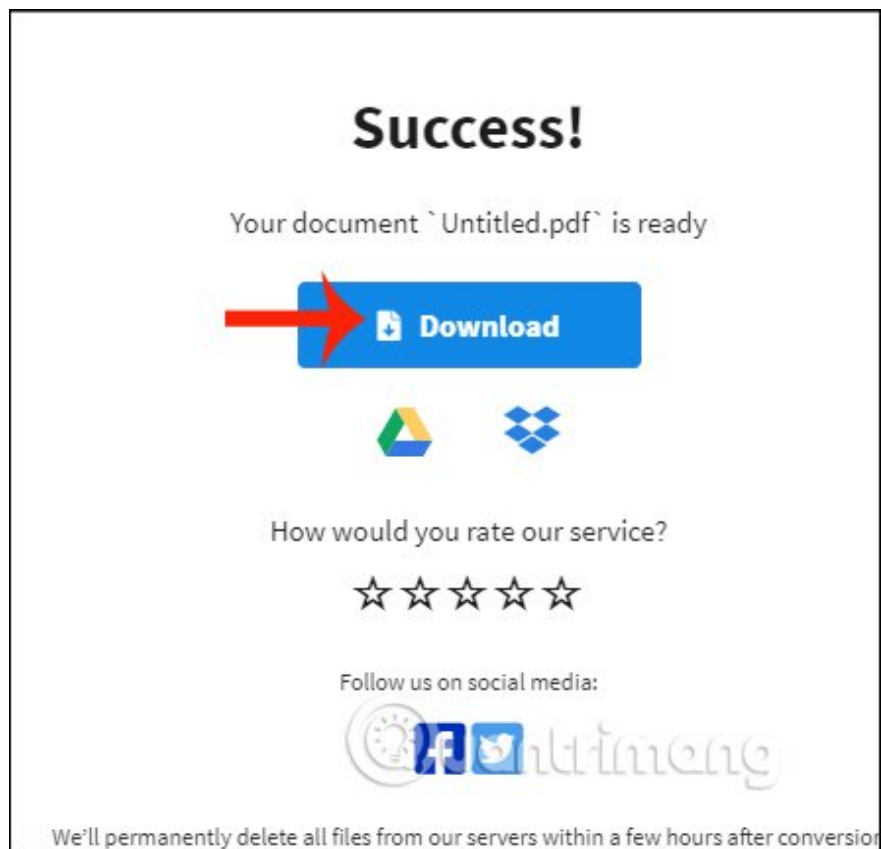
Success!

Your document `Untitled.pdf` is ready

Download

How would you rate our service?

☆☆☆☆☆

Follow us on social media:

uantrimang

We'll permanently delete all files from our servers within a few hours after conversion